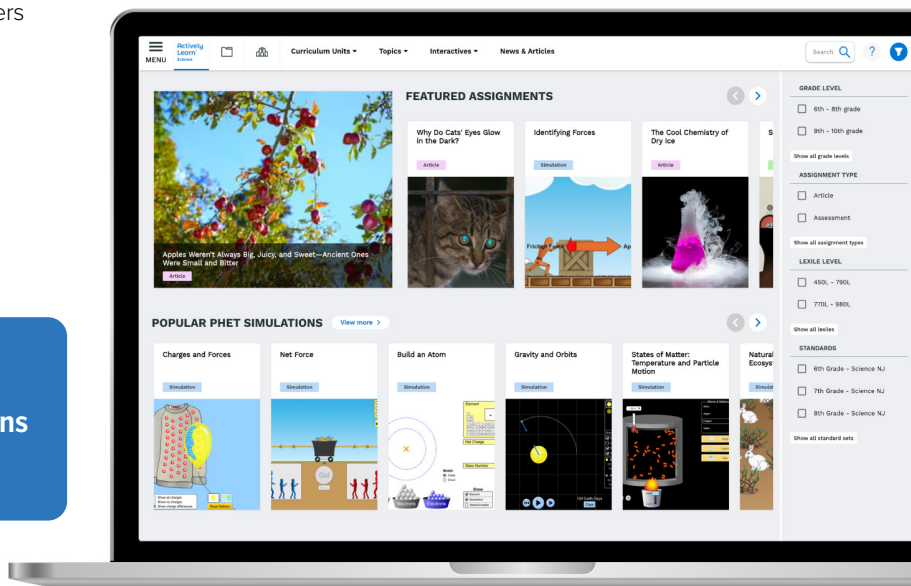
ers

ns

MENU Actively Learn Science

Curriculum Units ▾ Topics ▾ Interactives ▾ News & Articles

Search ?

Apples Weren't Always Big, Juicy, and Sweet—Ancient Ones Were Small and Bitter
Article

FEATURED ASSIGNMENTS

Why Do Cats' Eyes Glow in the Dark?
Article

Identifying Forces
Simulation

The Cool Chemistry of Dry Ice
Article

S

POPULAR PHET SIMULATIONS View more >

Charges and Forces
Simulation

Net Force
Simulation

Build an Atom
Simulation

Gravity and Orbits
Simulation

States of Matter: Temperature and Particle Motion
Simulation

Natural Ecosys
Simulat

GRADE LEVEL
6th - 8th grade
9th - 10th grade
Show all grade levels

ASSIGNMENT TYPE
Article
Assessment
Show all assignment types

LEXILE LEVEL
450L - 790L
770L - 980L
Show all lexiles

STANDARDS
6th Grade - Science NJ
7th Grade - Science NJ
8th Grade - Science NJ
Show all standard sets